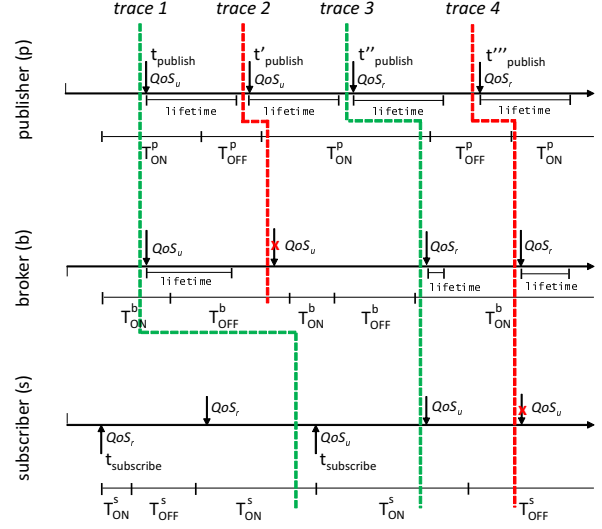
trace 1 trace 2 trace 3 trace 4

publisher (p)

$t_{publish}$ $QoS_u$ $t'_{publish}$ $QoS_u$ $t''_{publish}$ $QoS_r$ $t'''_{publish}$ $QoS_r$

lifetime lifetime lifetime lifetime

$T^p_{ON}$ $T^p_{OFF}$ $T^p_{ON}$ $T^p_{OFF}$ $T^p_{ON}$

broker (b)

$QoS_u$ x $QoS_u$ $QoS_r$ $QoS_r$

lifetime lifetime lifetime lifetime

$T^b_{ON}$ $T^b_{OFF}$ $T^b_{ON}$ $T^b_{OFF}$ $T^b_{ON}$

subscriber (s)

$QoS_r$ $t_{subscribe}$ $QoS_r$ $QoS_u$ $t_{subscribe}$ $QoS_u$ x $QoS_u$

$T^s_{ON}$ $T^s_{OFF}$ $T^s_{ON}$ $T^s_{ON}$ $T^s_{OFF}$